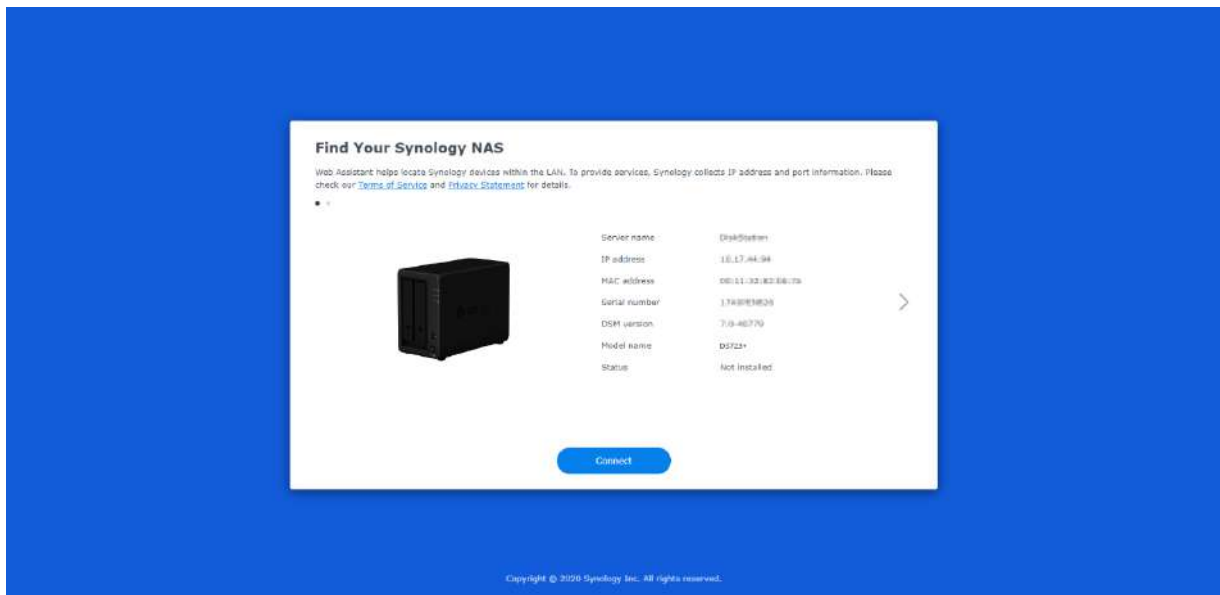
Find Your Synology NAS

Web Assistant helps locate Synology devices within the LAN. To provide services, Synology collects IP address and port information. Please check our Terms of Service and Privacy Statement for details.

| Server name | DiskStation |
|---|---|
| IP address | 10.17.44.94 |
| MAC address | 00:11:32:82:E6:76 |
| Serial number | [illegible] |
| DSM version | 7.0-40770 |
| Model name | DS723+ |
| Status | Not installed |

Connect

Copyright © 2020 Synology Inc. All rights reserved.